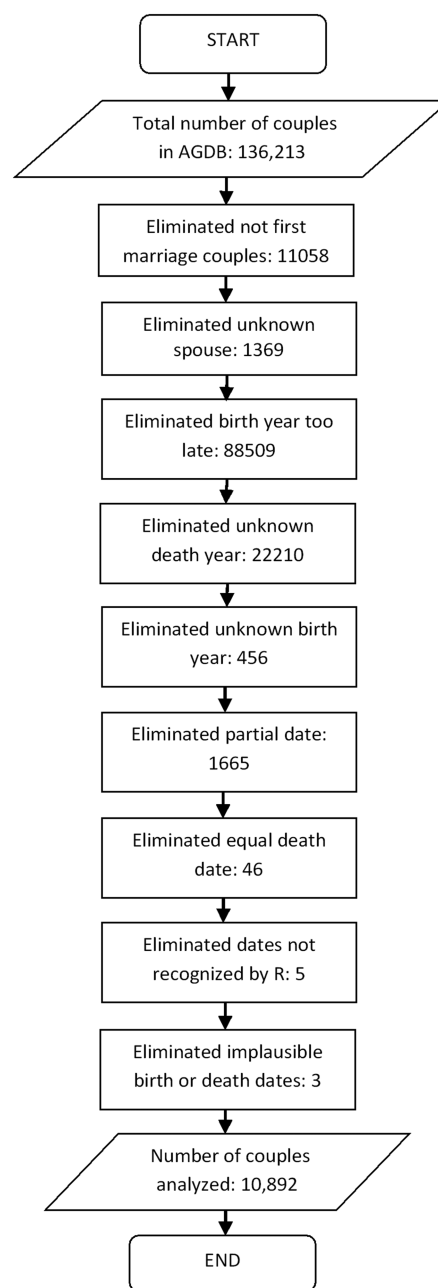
START

Total number of couples in AGDB: 136,213

Eliminated not first marriage couples: 11058

Eliminated unknown spouse: 1369

Eliminated birth year too late: 88509

Eliminated unknown death year: 22210

Eliminated unknown birth year: 456

Eliminated partial date: 1665

Eliminated equal death date: 46

Eliminated dates not recognized by R: 5

Eliminated implausible birth or death dates: 3

Number of couples analyzed: 10,892

END